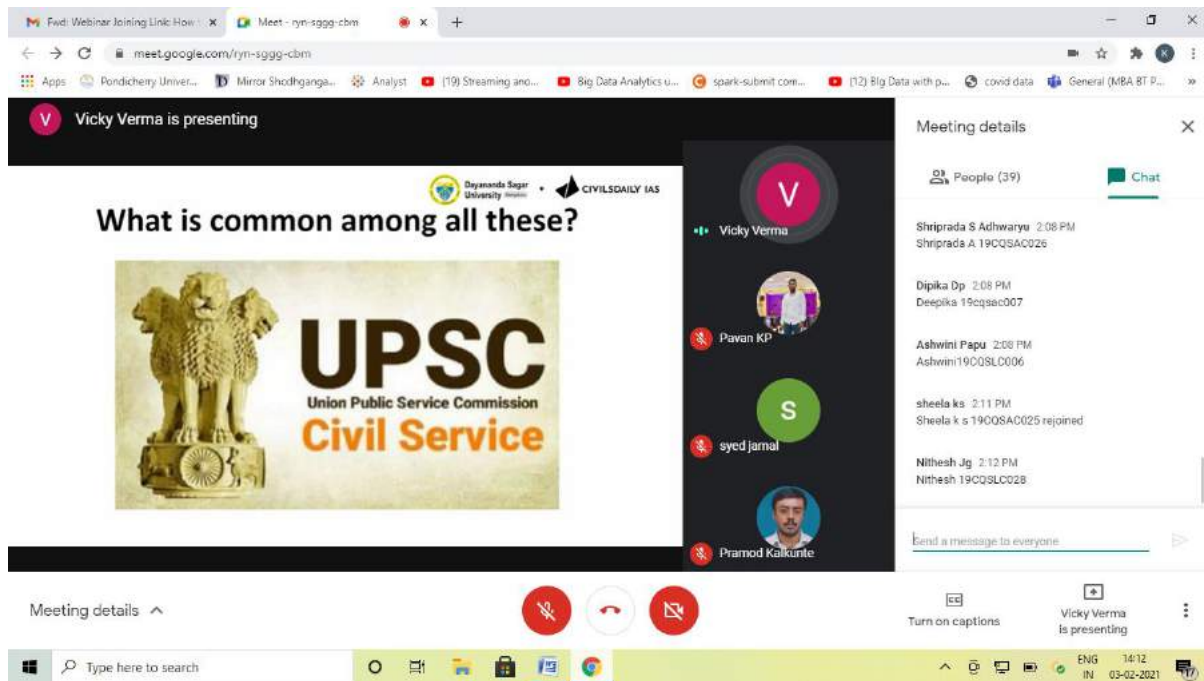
Fwd: Webinar Joining Link: How t × Meet - ryn-sggg-cbm × +

meet.google.com/ryn-sggg-cbm

Apps Pondicherry Univer... Mirror Shodhganga... Analyst (19) Streaming ano... Big Data Analytics u... spark-submit com... (12) Big Data with p... covid data General (MBA BT P...

V Vicky Verma is presenting

Dayananda Sagar University • CIVILSDAILY IAS

What is common among all these?

UPSC
Union Public Service Commission
Civil Service

Vicky Verma
Pavan KP
S
syed jamal
Pramod Kalkunte

Meeting details
People (39) Chat

Shripradа S Adhwaryu 2:08 PM
Shripradа A 19CQSAC026

Dipika Dp 2:08 PM
Deepika 19cqsac007

Ashwini Papu 2:08 PM
Ashwini19CQSLC006

sheela ks 2:11 PM
Sheela k s 19CQSAC025 rejoined

Nithesh Jg 2:12 PM
Nithesh 19CQSLC028

Send a message to everyone

Meeting details ^
Turn on captions
Vicky Verma is presenting

Type here to search
ENG IN 14:12 03-02-2021